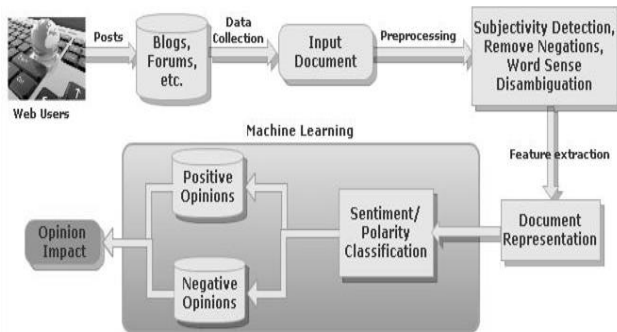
Web Users

Posts

Blogs, Forums, etc.

Data Collection

Input Document

Preprocessing

Subjectivity Detection, Remove Negations, Word Sense Disambiguation

Feature extraction

Machine Learning

Positive Opinions

Sentiment/ Polarity Classification

Document Representation

Opinion Impact

Negative Opinions